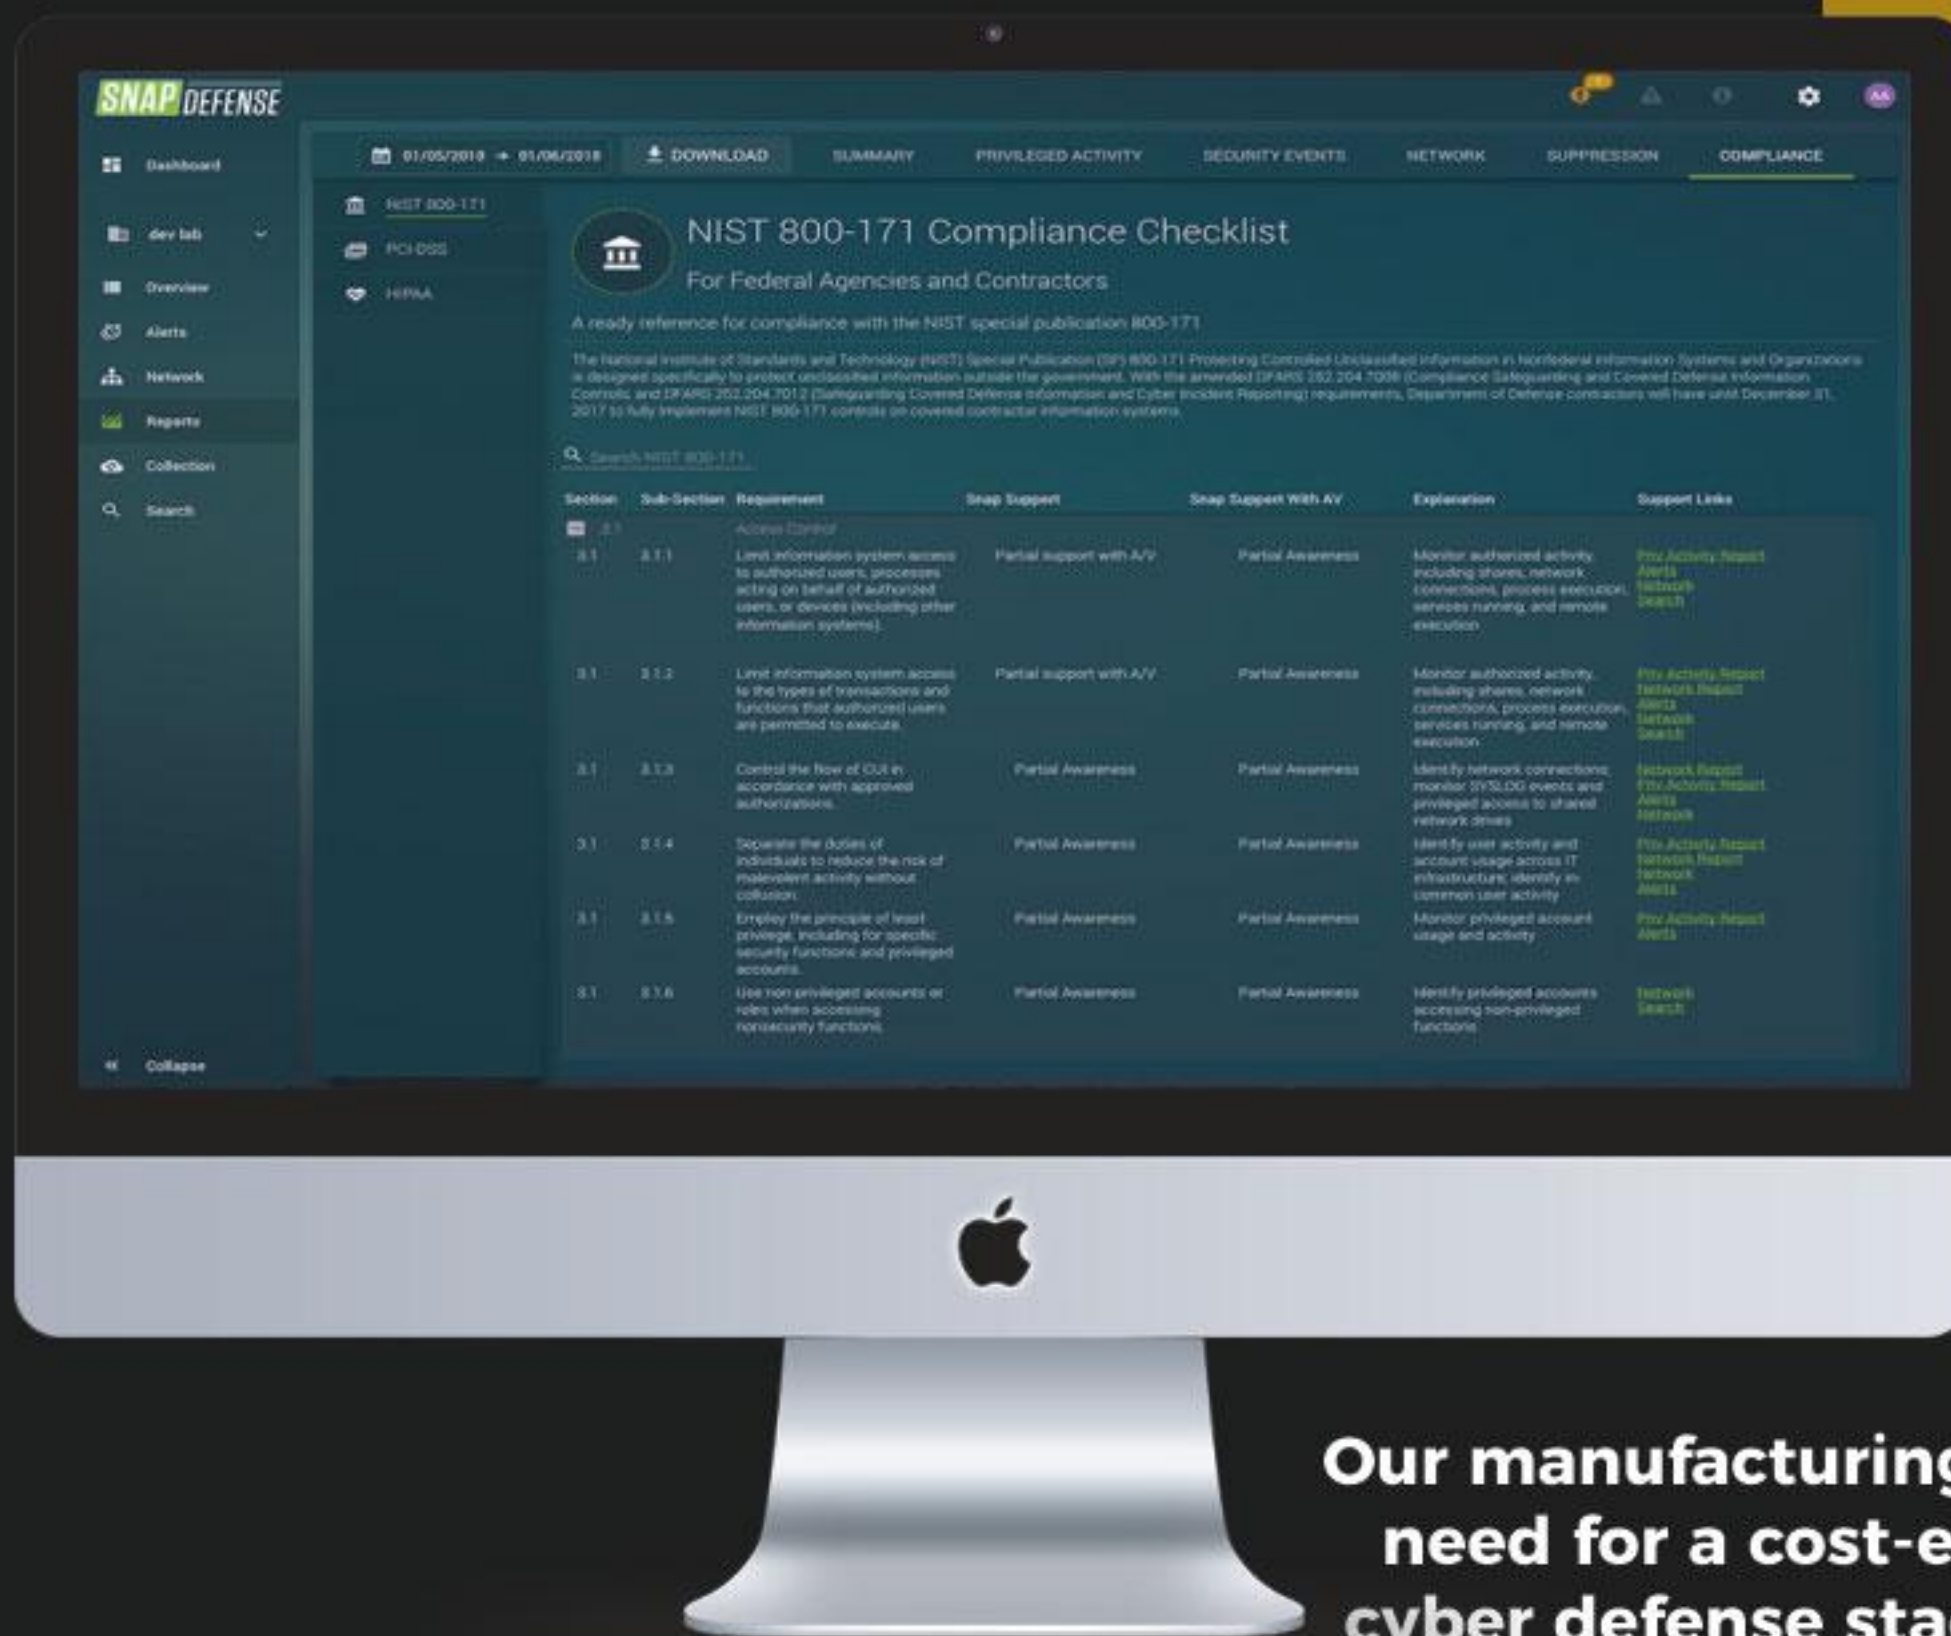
SNAP DEFENSE

Dashboard
dev lab
Overview
Alerts
Network
Reports
Collection
Search
Collapse

01/05/2018 → 01/06/2018
DOWNLOAD
SUMMARY
PRIVILEGED ACTIVITY
SECURITY EVENTS
NETWORK
SUPPRESSION
COMPLIANCE

NIST 800-171
PCI-DSS
HIPAA

NIST 800-171 Compliance Checklist
For Federal Agencies and Contractors

A ready reference for compliance with the NIST special publication 800-171

The National Institute of Standards and Technology (NIST) Special Publication (SP) 800-171 Protecting Controlled Unclassified Information in Nonfederal Information Systems and Organizations is designed specifically to protect unclassified information outside the government. With the amended DFARS 252.204-7008 (Compliance Safeguarding and Covered Defense Information Controls, and DFARS 252.204-7012 (Safeguarding Covered Defense Information and Cyber Incident Reporting) requirements, Department of Defense contractors will have until December 31, 2017 to fully implement NIST 800-171 controls on covered contractor information systems.

Search NIST 800-171

| Section | Sub-Section | Requirement | Snap Support | Snap Support With AV | Explanation | Support Links |
|---|---|---|---|---|---|---|
| 3.1 | | Access Control | | | | |
| 3.1 | 3.1.1 | Limit information system access to authorized users, processes acting on behalf of authorized users, or devices (including other information systems). | Partial support with A/V | Partial Awareness | Monitor authorized activity, including shares, network connections, process execution, services running, and remote execution | Priv Activity Report Alerts Network Search |
| 3.1 | 3.1.2 | Limit information system access to the types of transactions and functions that authorized users are permitted to execute. | Partial support with A/V | Partial Awareness | Monitor authorized activity, including shares, network connections, process execution, services running, and remote execution | Priv Activity Report Network Report Alerts Network Search |
| 3.1 | 3.1.3 | Control the flow of CUI in accordance with approved authorizations. | Partial Awareness | Partial Awareness | Identify network connections; monitor SYSLOG events and privileged access to shared network drives | Network Report Priv Activity Report Alerts Network |
| 3.1 | 3.1.4 | Separate the duties of individuals to reduce the risk of malevolent activity without collusion. | Partial Awareness | Partial Awareness | Identify user activity and account usage across IT infrastructure; identify in-common user activity | Priv Activity Report Network Report Network Alerts |
| 3.1 | 3.1.5 | Employ the principle of least privilege, including for specific security functions and privileged accounts. | Partial Awareness | Partial Awareness | Monitor privileged account usage and activity | Priv Activity Report Alerts |
| 3.1 | 3.1.6 | Use non-privileged accounts or roles when accessing nonsecurity functions. | Partial Awareness | Partial Awareness | Identify privileged accounts accessing non-privileged functions | Network Search |

Our manufacturin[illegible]
need for a cost-e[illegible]
cyber defense sta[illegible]